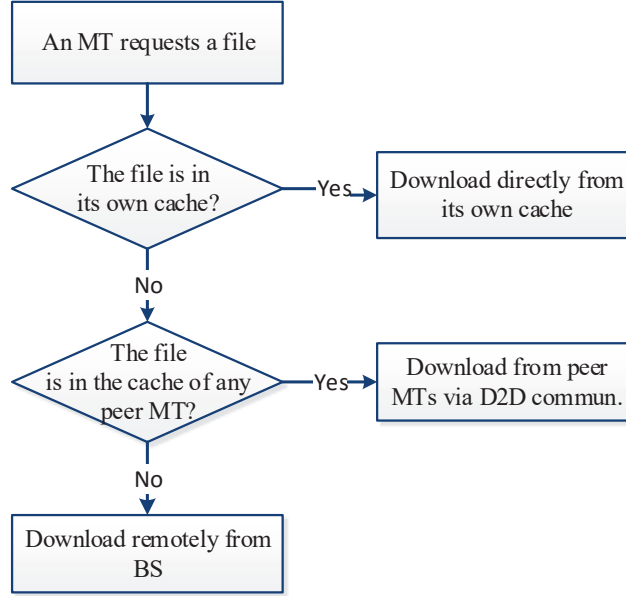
An MT requests a file

The file is in its own cache?

Yes

Download directly from its own cache

No

The file is in the cache of any peer MT?

Yes

Download from peer MTs via D2D commun.

No

Download remotely from BS